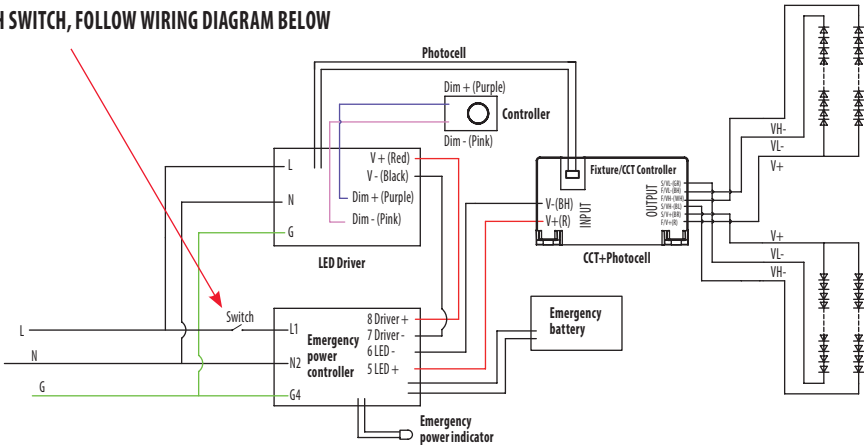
H SWITCH, FOLLOW WIRING DIAGRAM BELOW

Photocell

Dim + (Purple)

Controller

Dim - (Pink)

L

N

G

V + (Red)

V - (Black)

Dim + (Purple)

Dim - (Pink)

LED Driver

Fixture/CCT Controller

V- (BH)

V+ (R)

INPUT

OUTPUT

S/VL-(GR)
F/VL-(BK)
F/VH-(WH)
S/VH-(BL)
S/V+(BR)
F/V+(R)

CCT+Photocell

VH-

VL-

V+

V+

VL-

VH-

L

N

G

Switch

L1

N2

G4

Emergency power controller

8 Driver +

7 Driver -

6 LED -

5 LED +

Emergency battery

Emergency power indicator